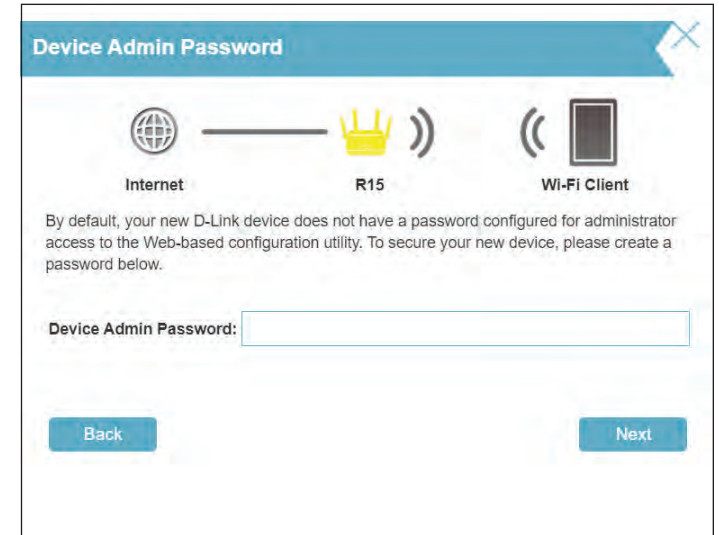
Device Admin Password

Internet

R15

Wi-Fi Client

By default, your new D-Link device does not have a password configured for administrator access to the Web-based configuration utility. To secure your new device, please create a password below.

Device Admin Password:

Back

Next